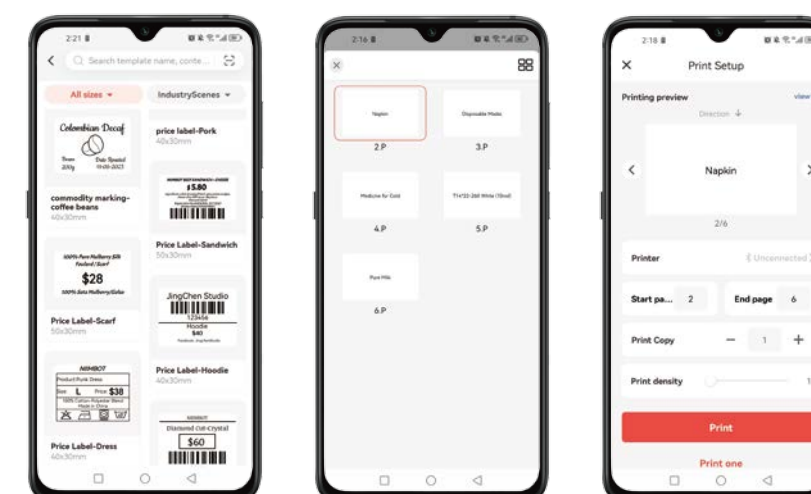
2:21

Search template name, conte...

All sizes

IndustryScenes

Colombian Decaf

Beans 250g

Date Roasted 19-03-2023

commodity marking-coffee beans

40x30mm

price label-Pork

40x30mm

$5.80

Price Label-Sandwich

50x30mm

100% Pure Mulberry Silk Paisley Scarf

$28

100% Satin Mulberry Fabric

Price Label-Scarf

50x30mm

JingChen Studio

123456

Hoodie

$40

Price Label-Hoodie

40x30mm

NIIMBOT

Product Punk Dress

Size L

Price $38

Made in China

Price Label-Dress

40x30mm

NIIMBOT

Diamond Cut-Crystal

$60

2:16

Napkin

2.P

Disposable Masks

3.P

Medicine for Cold

4.P

T14*22-260 White (15ml)

5.P

Pure Milk

6.P

2:18

Print Setup

Printing preview

view

Direction

Napkin

2/6

Printer

Unconnected

Start pa...

2

End page

6

Print Copy

1

Print density

Print

Print one